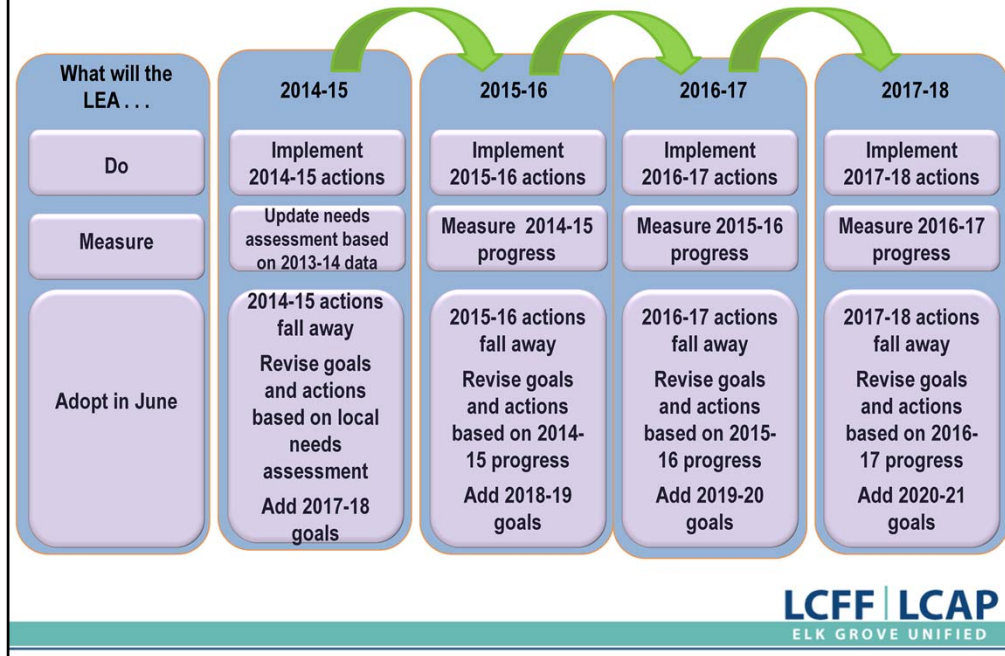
| What will the LEA . . . | 2014-15 | 2015-16 | 2016-17 | 2017-18 |
|---|---|---|---|---|
| Do | Implement 2014-15 actions | Implement 2015-16 actions | Implement 2016-17 actions | Implement 2017-18 actions |
| Measure | Update needs assessment based on 2013-14 data | Measure 2014-15 progress | Measure 2015-16 progress | Measure 2016-17 progress |
| Adopt in June | 2014-15 actions fall away Revise goals and actions based on local needs assessment Add 2017-18 goals | 2015-16 actions fall away Revise goals and actions based on 2014-15 progress Add 2018-19 goals | 2016-17 actions fall away Revise goals and actions based on 2015-16 progress Add 2019-20 goals | 2017-18 actions fall away Revise goals and actions based on 2016-17 progress Add 2020-21 goals |

LCFF | LCAP
ELK GROVE UNIFIED